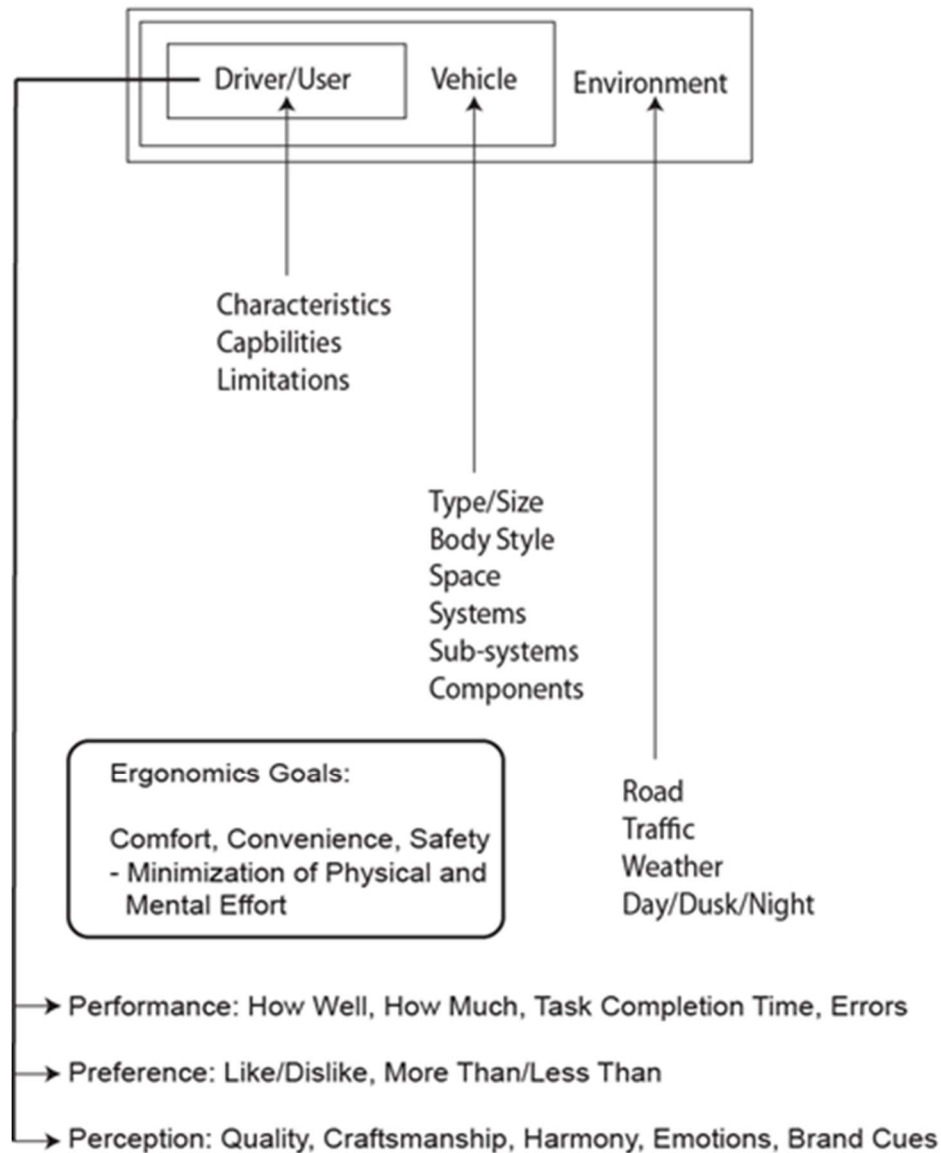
Driver/User Vehicle Environment

Characteristics
Capbilities
Limitations

Type/Size
Body Style
Space
Systems
Sub-systems
Components

Ergonomics Goals:

Comfort, Convenience, Safety
- Minimization of Physical and Mental Effort

Road
Traffic
Weather
Day/Dusk/Night

Performance: How Well, How Much, Task Completion Time, Errors

Preference: Like/Dislike, More Than/Less Than

Perception: Quality, Craftsmanship, Harmony, Emotions, Brand Cues